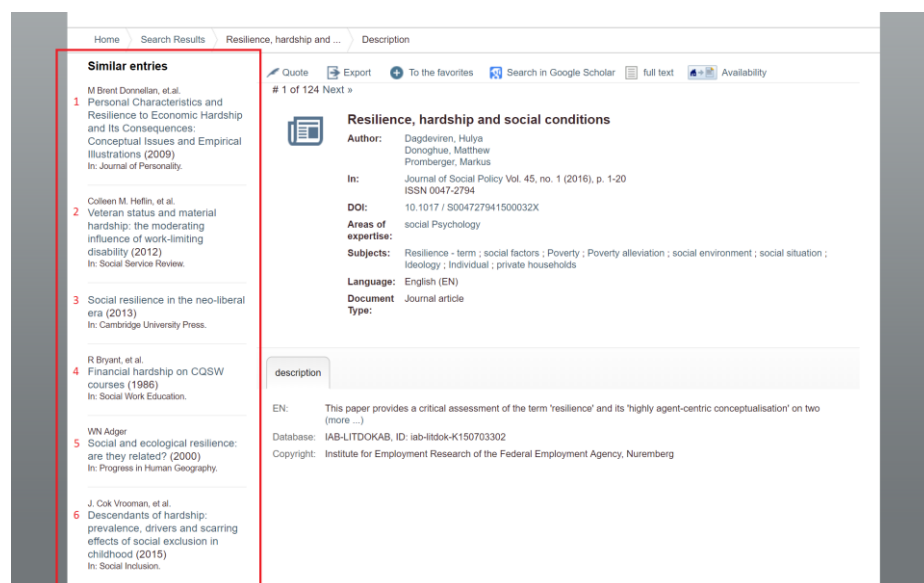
Home Search Results Resilience, hardship and ... Description

Similar entries

M Brent Donnellan, et.al.
1 Personal Characteristics and Resilience to Economic Hardship and Its Consequences: Conceptual Issues and Empirical Illustrations (2009)
In: Journal of Personality.

Colleen M. Heflin, et al.
2 Veteran status and material hardship: the moderating influence of work-limiting disability (2012)
In: Social Service Review.

3 Social resilience in the neo-liberal era (2013)
In: Cambridge University Press.

R Bryant, et al.
4 Financial hardship on CQSW courses (1986)
In: Social Work Education.

WN Adger
5 Social and ecological resilience: are they related? (2000)
In: Progress in Human Geography.

J. Cok Vrooman, et al.
6 Descendants of hardship: prevalence, drivers and scarring effects of social exclusion in childhood (2015)
In: Social Inclusion.

Quote Export To the favorites Search in Google Scholar full text Availability

# 1 of 124 Next »

Resilience, hardship and social conditions

| | |
|---|---|
| Author: | Dagdeviren, Hulya<br>Donoghue, Matthew<br>Promberger, Markus |
| In: | Journal of Social Policy Vol. 45, no. 1 (2016), p. 1-20<br>ISSN 0047-2794 |
| DOI: | 10.1017 / S004727941500032X |
| Areas of expertise: | social Psychology |
| Subjects: | Resilience - term ; social factors ; Poverty ; Poverty alleviation ; social environment ; social situation ; Ideology ; Individual ; private households |
| Language: | English (EN) |
| Document Type: | Journal article |

description

EN: This paper provides a critical assessment of the term 'resilience' and its 'highly agent-centric conceptualisation' on two (more ...)

Database: IAB-LITDOKAB, ID: iab-litdok-K150703302

Copyright: Institute for Employment Research of the Federal Employment Agency, Nuremberg